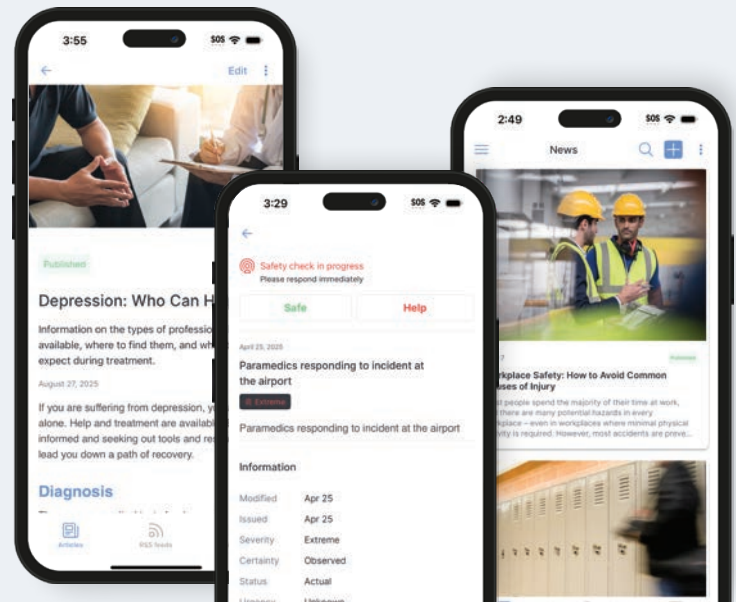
3:55

SOS

Edit

Published

Depression: Who Can H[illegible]

Information on the types of profession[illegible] available, where to find them, and wh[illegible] expect during treatment.

August 27, 2025

If you are suffering from depression, y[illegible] alone. Help and treatment are availab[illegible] informed and seeking out tools and re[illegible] lead you down a path of recovery.

Diagnosis

Articles

RSS feeds

3:29

SOS

Safety check in progress

Please respond immediately

Safe

Help

April 25, 2025

Paramedics responding to incident at the airport

Extreme

Paramedics responding to incident at the airport

Information

| | |
|---|---|
| Modified | Apr 25 |
| Issued | Apr 25 |
| Severity | Extreme |
| Certainty | Observed |
| Status | Actual |
| Urgency | Unknown |

2:49

SOS

News

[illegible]7

Published

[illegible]rkplace Safety: How to Avoid Common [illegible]ses of Injury

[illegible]t people spend the majority of their time at work, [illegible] there are many potential hazards in every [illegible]place – even in workplaces where minimal physical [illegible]vity is required. However, most accidents are preve...